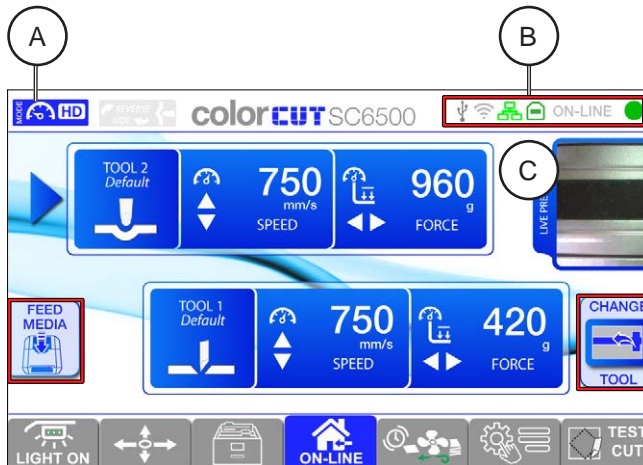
A

B

C

MODE HD

REVERSE SIDE

colorCUT SC6500

ON-LINE

TOOL 2
Default

750
mm/s
SPEED

960
g
FORCE

LIVE PRE

FEED MEDIA

TOOL 1
Default

750
mm/s
SPEED

420
g
FORCE

CHANGE

TOOL

LIGHT ON

ON-LINE

TEST CUT